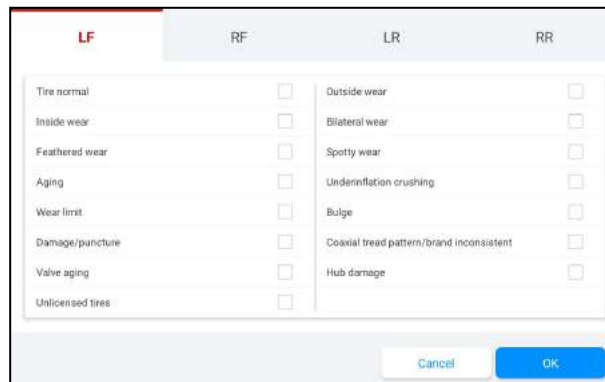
LF RF LR RR

Tire normal
Inside wear
Feathered wear
Aging
Wear limit
Damage/puncture
Valve aging
Unlicensed tires

Outside wear
Bilateral wear
Spotty wear
Underinflation crushing
Bulge
Coaxial tread pattern/brand inconsistent
Hub damage

Cancel
OK